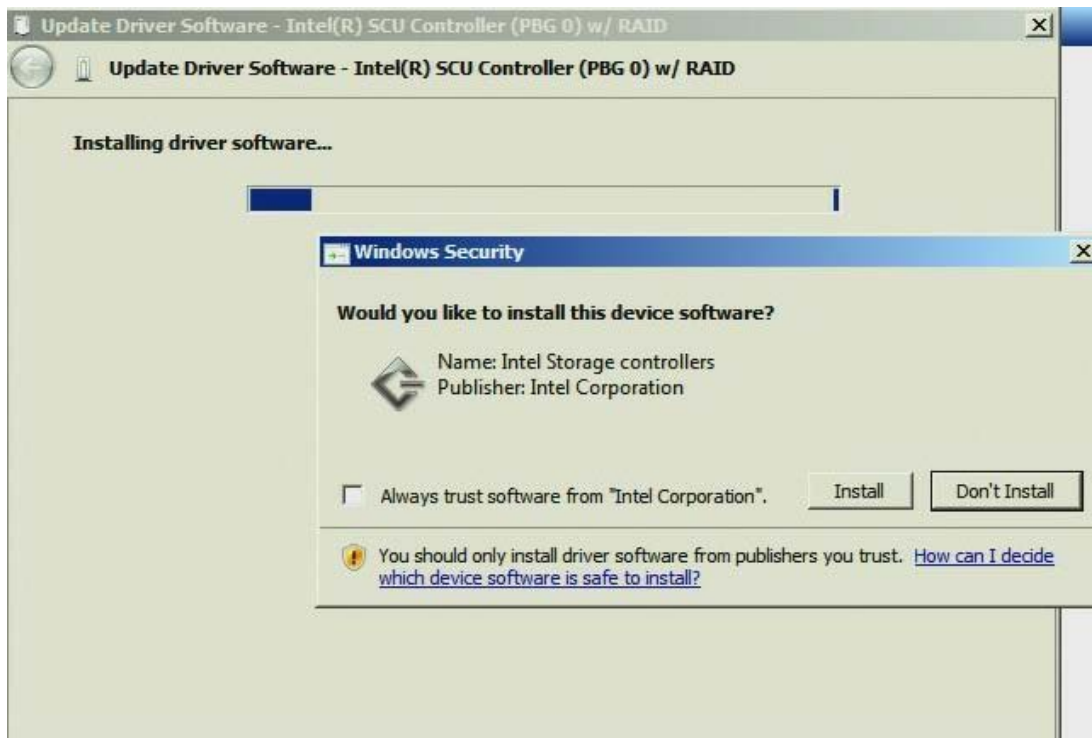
Update Driver Software - Intel(R) SCU Controller (PBG 0) w/ RAID

Update Driver Software - Intel(R) SCU Controller (PBG 0) w/ RAID

Installing driver software...

Windows Security

Would you like to install this device software?

Name: Intel Storage controllers
Publisher: Intel Corporation

Always trust software from "Intel Corporation".

Install

Don't Install

You should only install driver software from publishers you trust. How can I decide which device software is safe to install?